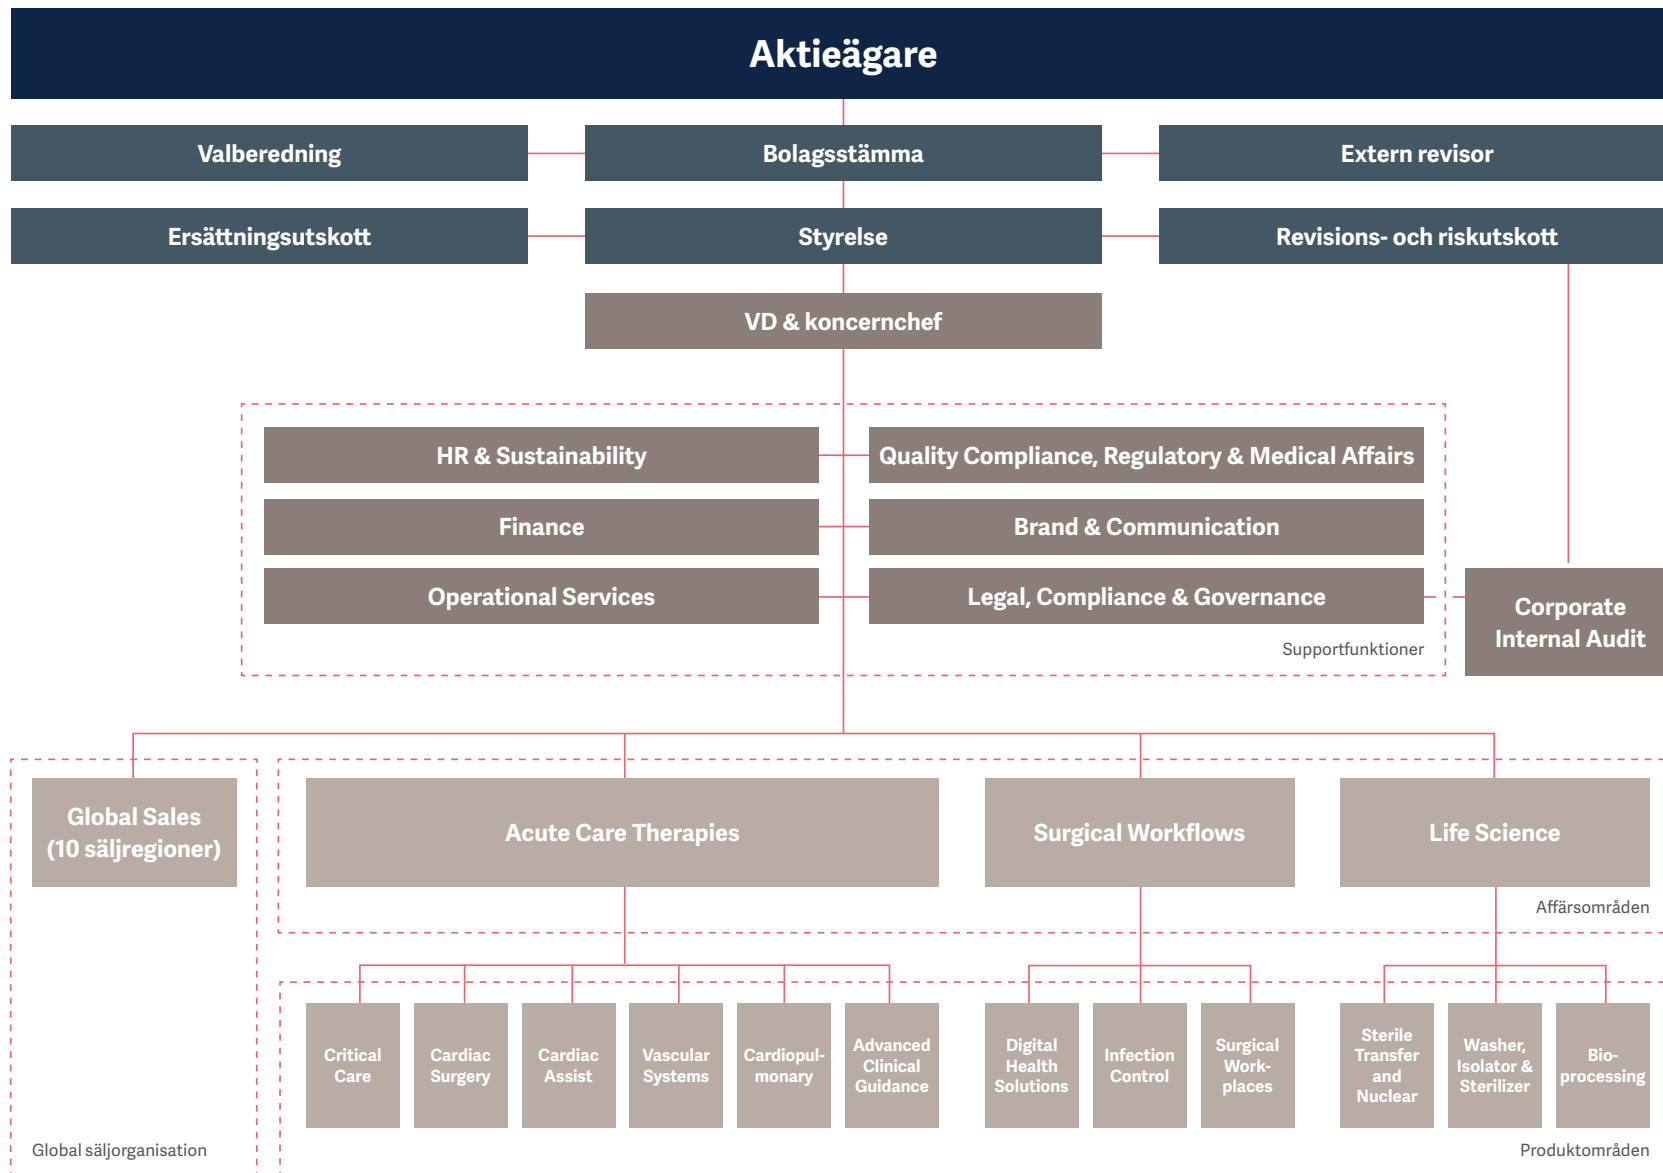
Aktieägare

Valberedning

Bolagsstämma

Extern revisor

Ersättningsutskott

Styrelse

Revisions- och riskutskott

VD & koncernchef

HR & Sustainability

Quality Compliance, Regulatory & Medical Affairs

Finance

Brand & Communication

Operational Services

Legal, Compliance & Governance

Supportfunktioner

Corporate Internal Audit

Global Sales (10 säljregioner)

Acute Care Therapies

Surgical Workflows

Life Science

Affärsområden

Critical Care

Cardiac Surgery

Cardiac Assist

Vascular Systems

Cardiopulmonary

Advanced Clinical Guidance

Digital Health Solutions

Infection Control

Surgical Workplaces

Sterile Transfer and Nuclear

Washer, Isolator & Sterilizer

Bioprocessing

Global säljorganisation

Produktområden